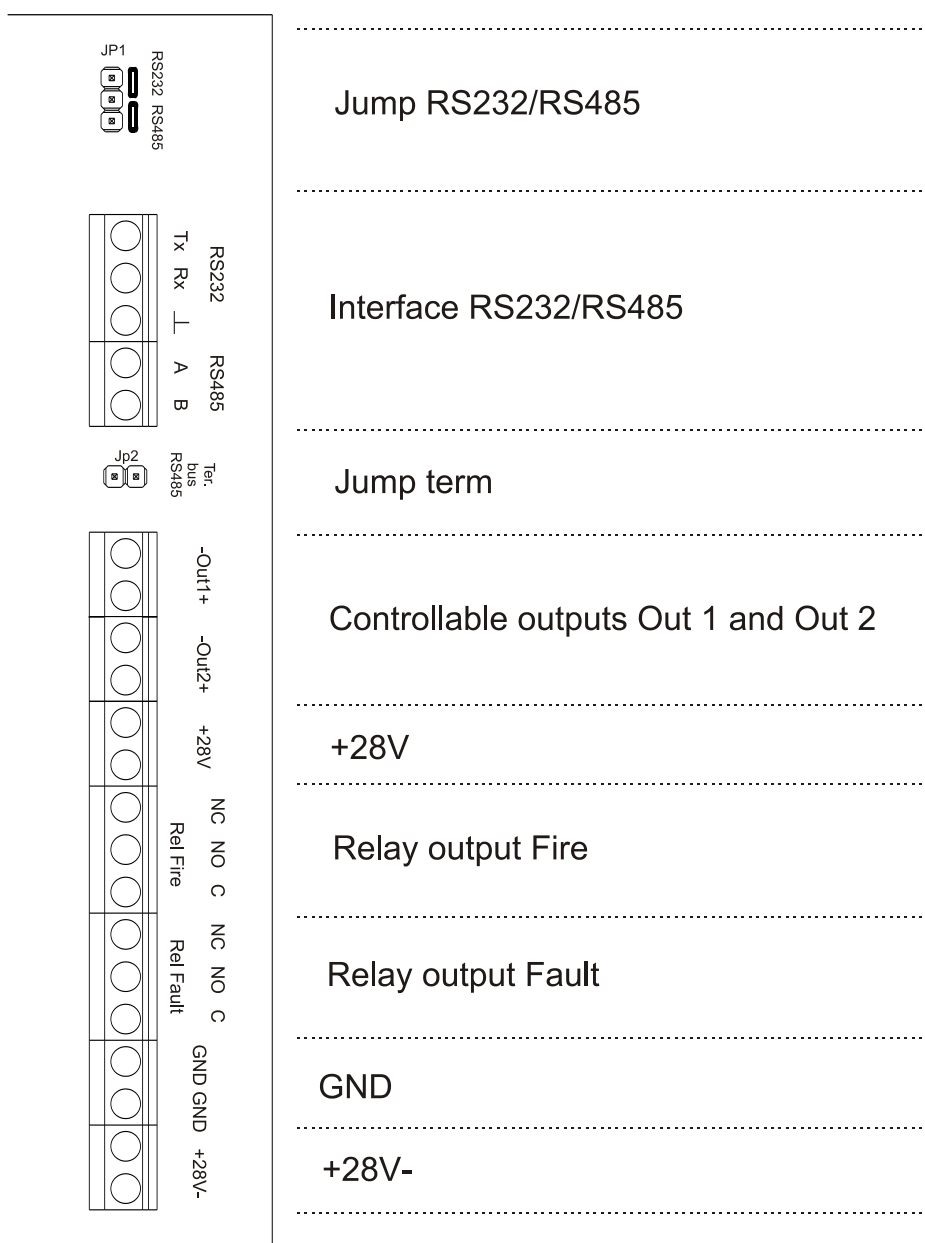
JP1
RS232
RS485

Jump RS232/RS485

RS232
Tx Rx ⊥
RS485
A B

Interface RS232/RS485

Jp2
Ter. bus RS485

Jump term

-Out1+
-Out2+

Controllable outputs Out 1 and Out 2

+28V

+28V

NC NO C
Rel Fire

Relay output Fire

NC NO C
Rel Fault

Relay output Fault

GND GND

GND

+28V-

+28V-